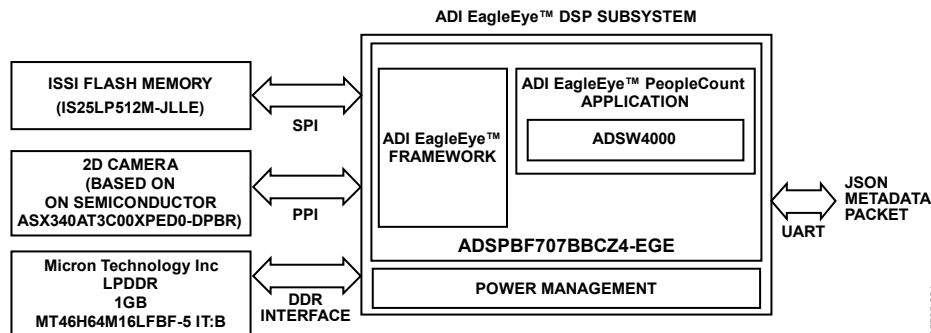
ADI EagleEye™ DSP SUBSYSTEM

ISSI FLASH MEMORY
(IS25LP512M-JLLE)

SPI

2D CAMERA
(BASED ON
ON SEMICONDUCTOR
ASX340AT3C00XPED0-DPBR)

PPI

Micron Technology Inc
LPDDR
1GB
MT46H64M16LFBF-5 IT:B

DDR
INTERFACE

ADI EagleEye™
FRAMEWORK

ADI EagleEye™ PeopleCount
APPLICATION

ADSW4000

ADSPBF707BBCZ4-EGE

POWER MANAGEMENT

UART

JSON
METADATA
PACKET